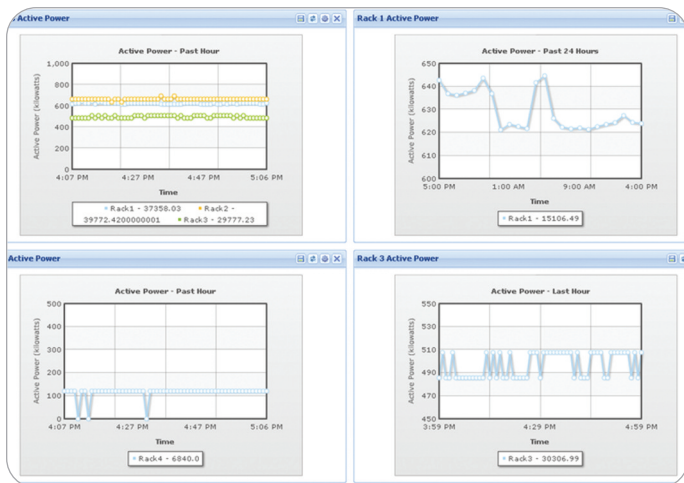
Active Power

Active Power - Past Hour

1,000
800
600
400
200
0

Active Power (kilowatts)

4:07 PM 4:27 PM 4:47 PM 5:06 PM

Time

Rack1 - 37358.03 Rack2 - 39772.4200000001 Rack3 - 29777.23

Rack 1 Active Power

Active Power - Past 24 Hours

650
640
630
620
610
600

Active Power (kilowatts)

5:00 PM 1:00 AM 9:00 AM 4:00 PM

Time

Rack1 - 15106.49

Active Power

Active Power - Past Hour

500
400
300
200
100
0

Active Power (kilowatts)

4:07 PM 4:27 PM 4:47 PM 5:06 PM

Time

Rack4 - 6840.0

Rack 3 Active Power

Active Power - Last Hour

550
530
510
490
470
450

Active Power (kilowatts)

3:59 PM 4:29 PM 4:59 PM

Time

Rack3 - 30306.99